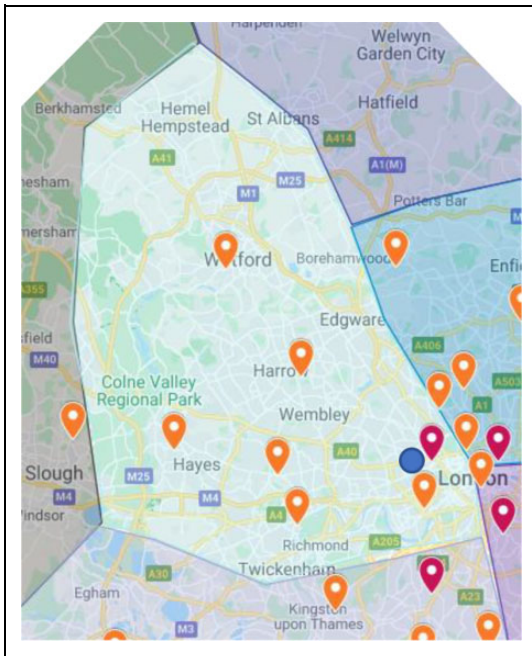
Harpenden
Welwyn Garden City
Berkhamsted
Hemel Hempstead
St Albans
Hatfield
A414
A1(M)
A41
M1
M25
esham
Potters Bar
mershan
Watford
Borehamwood
Enfi
A355
Edgware
field
A406
M40
Harrow
A503
Colne Valley Regional Park
A1
Wembley
Slough
Hayes
A40
London
M25
M4
M4
indsor
A4
Richmond
A205
Twickenham
A30
A23
Egham
Kingston upon Thames
M3